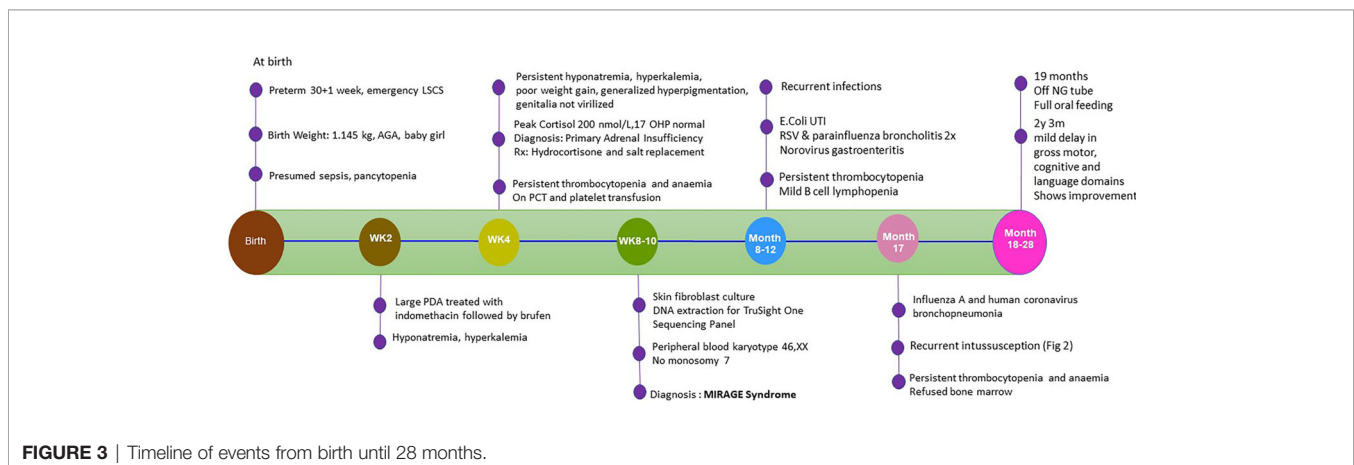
At birth

Preterm 30+1 week, emergency LSCS

Birth Weight: 1.145 kg, AGA, baby girl

Presumed sepsis, pancytopenia

Persistent hyponatremia, hyperkalemia, poor weight gain, generalized hyperpigmentation, genitalia not virilized

Peak Cortisol 200 nmol/L,17 OHP normal
Diagnosis: Primary Adrenal Insufficiency
Rx: Hydrocortisone and salt replacement

Persistent thrombocytopenia and anaemia
On PCT and platelet transfusion

Recurrent infections

E.Coli UTI
RSV & parainfluenza broncholitis 2x
Norovirus gastroenteritis

Persistent thrombocytopenia
Mild B cell lymphopenia

19 months
Off NG tube
Full oral feeding

2y 3m
mild delay in gross motor, cognitive and language domains
Shows improvement

Birth

WK2

WK4

WK8-10

Month 8-12

Month 17

Month 18-28

Large PDA treated with indomethacin followed by brufen

Hyponatremia, hyperkalemia

Skin fibroblast culture
DNA extraction for TruSight One Sequencing Panel

Peripheral blood karyotype 46,XX
No monosomy 7

Diagnosis : MIRAGE Syndrome

Influenza A and human coronavirus bronchopneumonia

Recurrent intussusception (Fig 2)

Persistent thrombocytopenia and anaemia
Refused bone marrow

FIGURE 3 | Timeline of events from birth until 28 months.